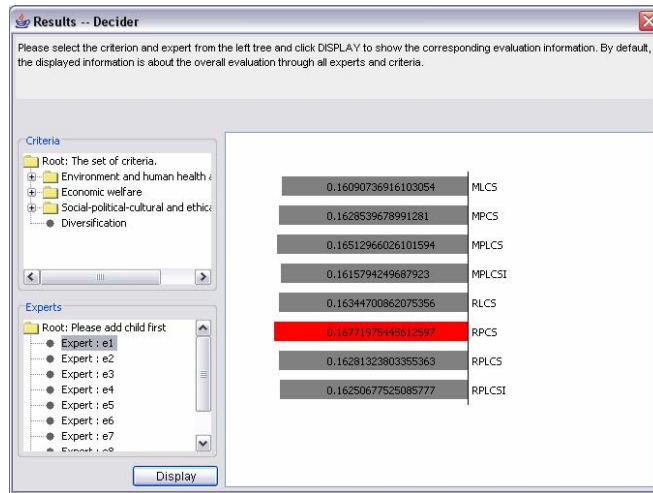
Results -- Decider

Please select the criterion and expert from the left tree and click DISPLAY to show the corresponding evaluation information. By default, the displayed information is about the overall evaluation through all experts and criteria.

Criteria

Root: The set of criteria.
Environment and human health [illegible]
Economic welfare
Social-political-cultural and ethic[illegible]
Diversification

Experts

Root: Please add child first
Expert : e1
Expert : e2
Expert : e3
Expert : e4
Expert : e5
Expert : e6
Expert : e7
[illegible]

Display

0.16090736916103054 MLCS
0.1628539678991281 MPCS
0.16512966026101594 MPLCS
0.1615794249687923 MPLCSI
0.16344700862075356 RLCS
0.16771975445612597 RPCS
0.16281323803355363 RPLCS
0.16250677525085777 RPLCSI